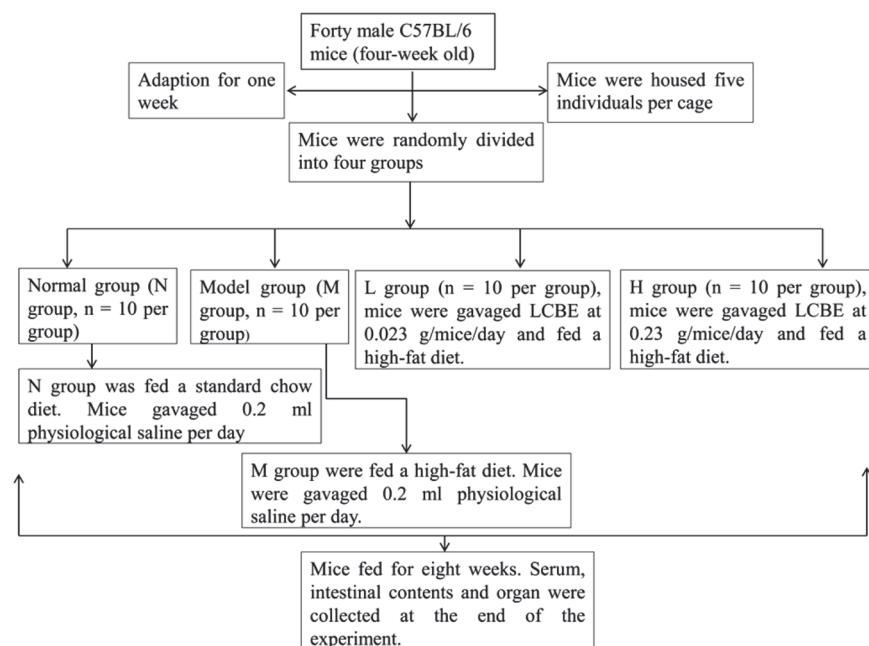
Forty male C57BL/6 mice (four-week old)

Adaption for one week

Mice were housed five individuals per cage

Mice were randomly divided into four groups

Normal group (N group, n = 10 per group)

Model group (M group, n = 10 per group)

L group (n = 10 per group), mice were gavaged LCBE at 0.023 g/mice/day and fed a high-fat diet.

H group (n = 10 per group), mice were gavaged LCBE at 0.23 g/mice/day and fed a high-fat diet.

N group was fed a standard chow diet. Mice gavaged 0.2 ml physiological saline per day

M group were fed a high-fat diet. Mice were gavaged 0.2 ml physiological saline per day.

Mice fed for eight weeks. Serum, intestinal contents and organ were collected at the end of the experiment.